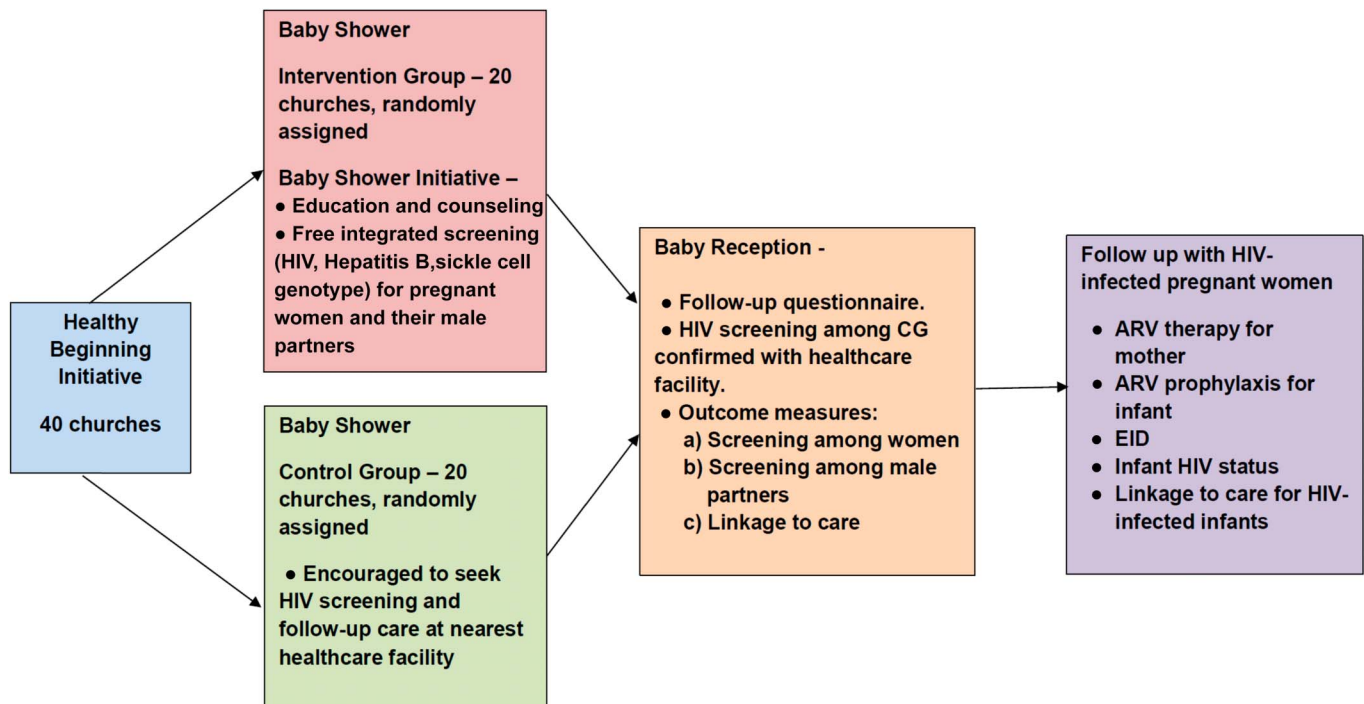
Healthy Beginning Initiative

40 churches

Baby Shower

Intervention Group – 20 churches, randomly assigned

Baby Shower Initiative –
● Education and counseling
● Free integrated screening (HIV, Hepatitis B,sickle cell genotype) for pregnant women and their male partners

Baby Shower

Control Group – 20 churches, randomly assigned

● Encouraged to seek HIV screening and follow-up care at nearest healthcare facility

Baby Reception -

● Follow-up questionnaire.
● HIV screening among CG confirmed with healthcare facility.
● Outcome measures:
a) Screening among women
b) Screening among male partners
c) Linkage to care

Follow up with HIV-infected pregnant women

● ARV therapy for mother
● ARV prophylaxis for infant
● EID
● Infant HIV status
● Linkage to care for HIV-infected infants